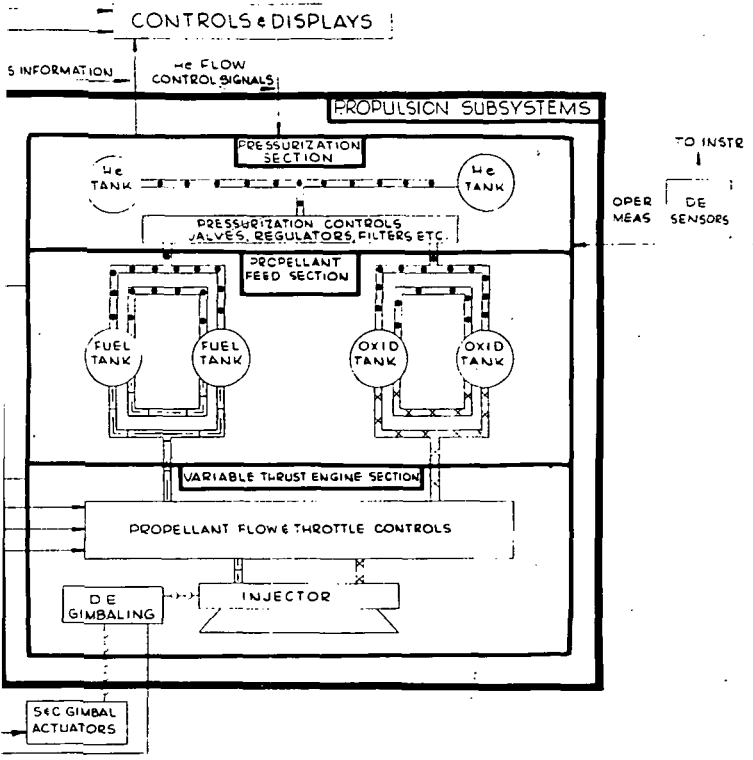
CONTROLS & DISPLAYS

S INFORMATION

He FLOW CONTROL SIGNALS

PROPULSION SUBSYSTEMS

PRESSURIZATION SECTION

He TANK

He TANK

TO INSTR

OPER MEAS

DE SENSORS

PRESSURIZATION CONTROLS VALVES, REGULATORS, FILTERS ETC.

PROPELLANT FEED SECTION

FUEL TANK

FUEL TANK

OXID TANK

OXID TANK

VARIABLE THRUST ENGINE SECTION

PROPELLANT FLOW & THROTTLE CONTROLS

DE GIMBALING

INJECTOR

S&C GIMBAL ACTUATORS